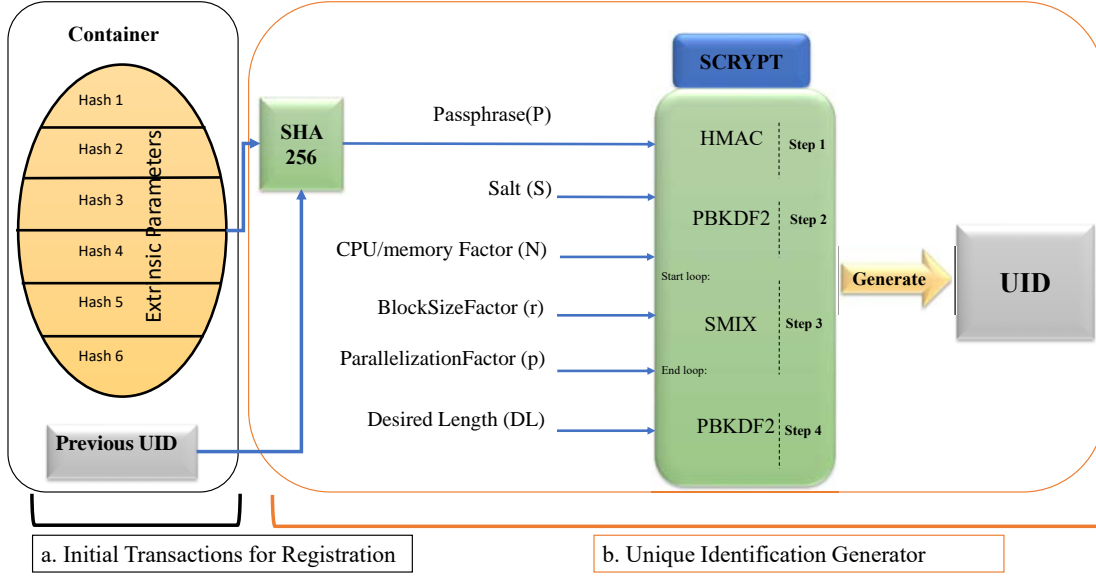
Container

Hash 1
Hash 2
Hash 3
Hash 4
Hash 5
Hash 6

Extrinsic Parameters

Previous UID

SHA 256

Passphrase(P)

Salt (S)

CPU/memory Factor (N)

BlockSizeFactor (r)

ParallelizationFactor (p)

Desired Length (DL)

SCRYPT

HMAC Step 1

PBKDF2 Step 2

Start loop:

SMIX Step 3

End loop:

PBKDF2 Step 4

Generate

UID

a. Initial Transactions for Registration

b. Unique Identification Generator